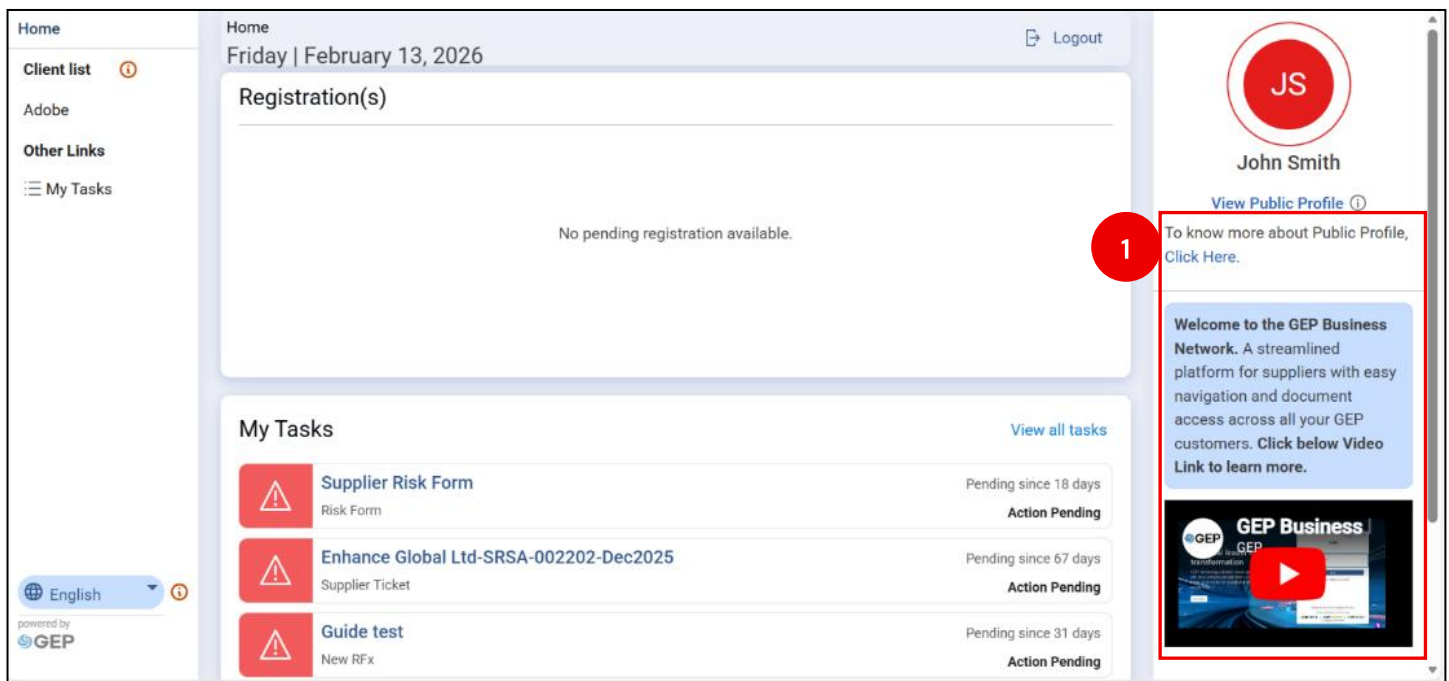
Home

Client list ⓘ

Adobe

Other Links

My Tasks

English ⓘ

powered by GEP

Home

Friday | February 13, 2026

Logout

Registration(s)

No pending registration available.

My Tasks

View all tasks

Supplier Risk Form

Risk Form

Pending since 18 days

Action Pending

Enhance Global Ltd-SRSA-002202-Dec2025

Supplier Ticket

Pending since 67 days

Action Pending

Guide test

New RFx

Pending since 31 days

Action Pending

JS

John Smith

View Public Profile ⓘ

1

To know more about Public Profile, Click Here.

**Welcome to the GEP Business Network.** A streamlined platform for suppliers with easy navigation and document access across all your GEP customers. **Click below Video Link to learn more.**

GEP Business

GEP

GEP

transformation